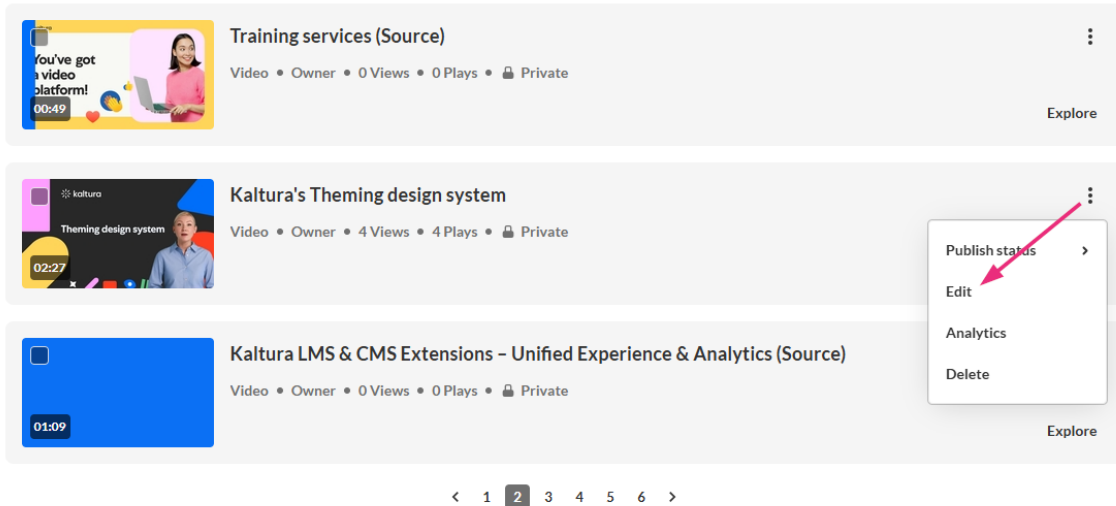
You've got a video platform!
00:49
Training services (Source)
Video • Owner • 0 Views • 0 Plays • Private
Explore

kaltura
Theming design system
02:27
Kaltura's Theming design system
Video • Owner • 4 Views • 4 Plays • Private
Publish status
Edit
Analytics
Delete

01:09
Kaltura LMS & CMS Extensions – Unified Experience & Analytics (Source)
Video • Owner • 0 Views • 0 Plays • Private
Explore

< 1 2 3 4 5 6 >